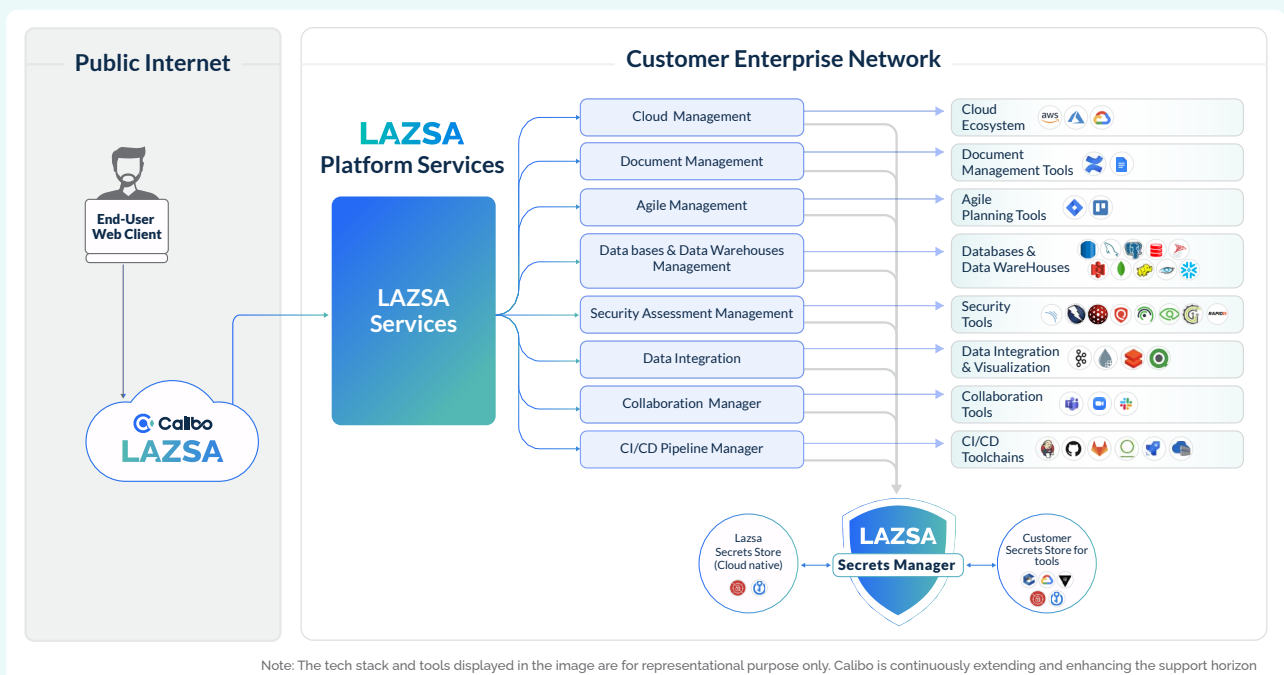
Public Internet

End-User Web Client

Calibo
LAZSA

Customer Enterprise Network

LAZSA
Platform Services

LAZSA Services

Cloud Management

Document Management

Agile Management

Data bases & Data Warehouses Management

Security Assessment Management

Data Integration

Collaboration Manager

CI/CD Pipeline Manager

Cloud Ecosystem

aws

Document Management Tools

Agile Planning Tools

Databases & Data WareHouses

Security Tools

Data Integration & Visualization

Collaboration Tools

CI/CD Toolchains

Lazsa Secrets Store (Cloud native)

LAZSA
Secrets Manager

Customer Secrets Store for tools

Note: The tech stack and tools displayed in the image are for representational purpose only. Calibo is continuously extending and enhancing the support horizon